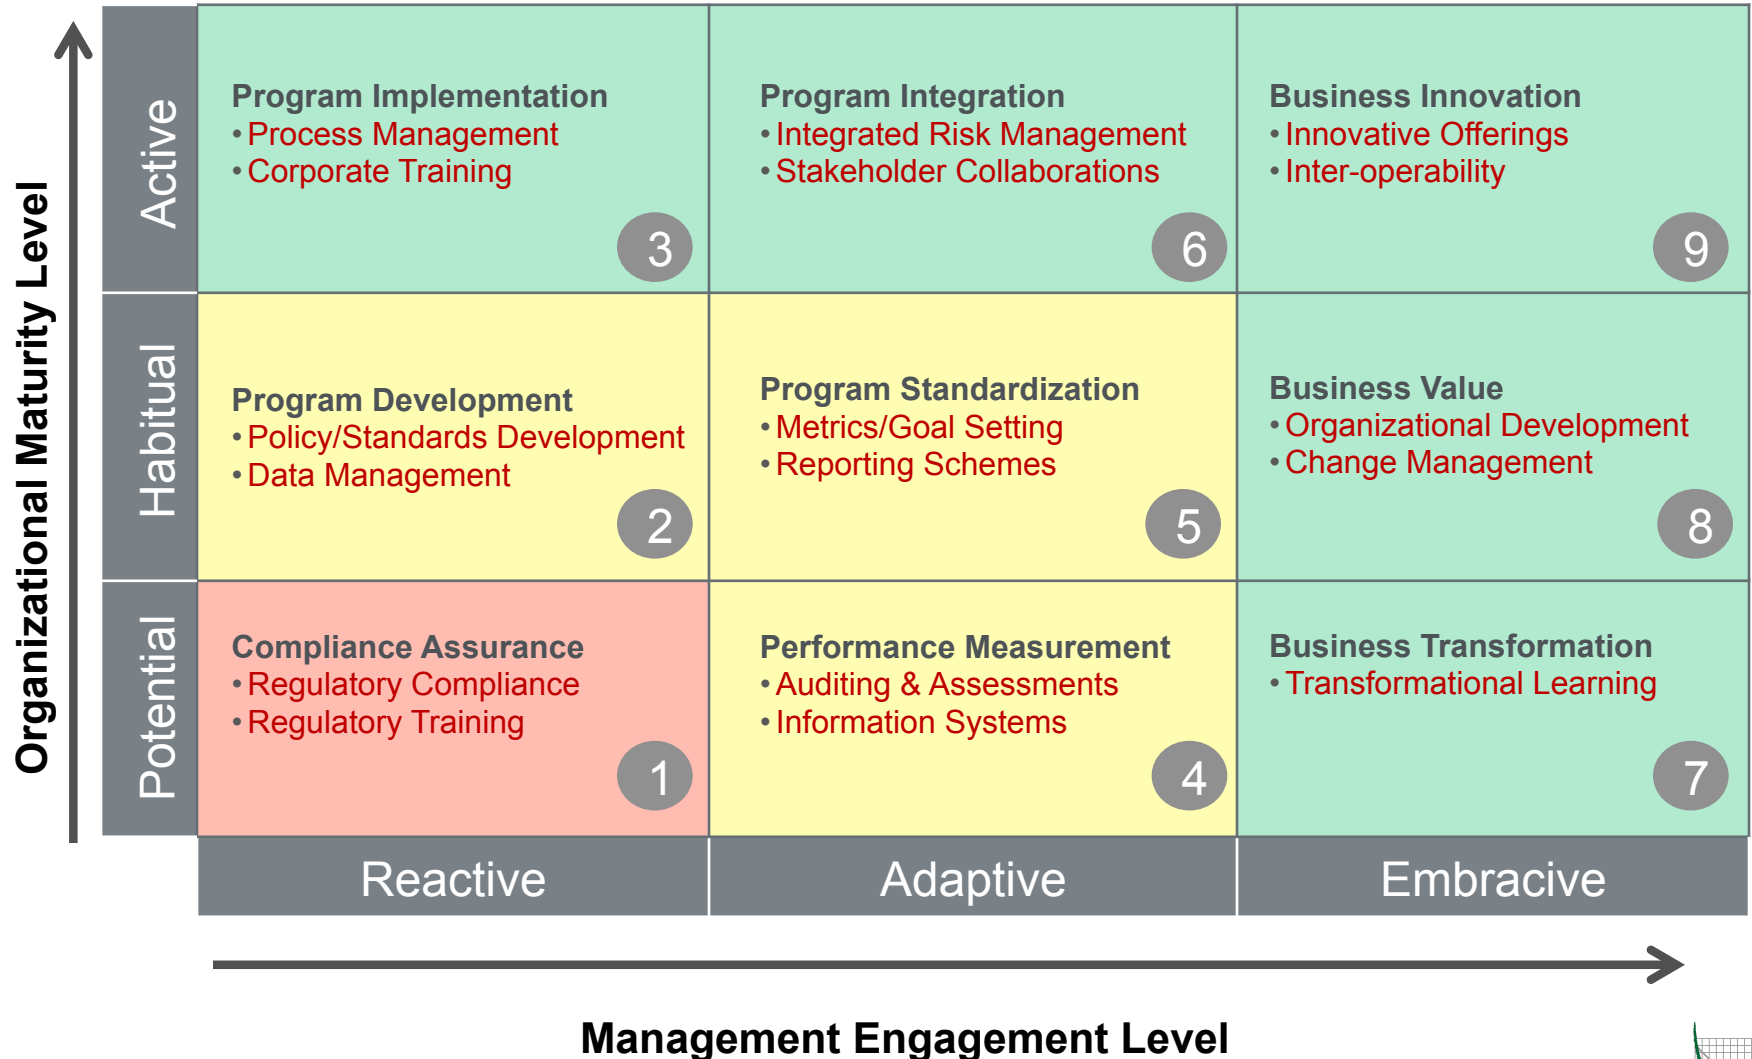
Organizational Maturity Level

| | Reactive | Adaptive | Embracive |
|---|---|---|---|
| Active | Program Implementation • Process Management • Corporate Training 3 | Program Integration • Integrated Risk Management • Stakeholder Collaborations 6 | Business Innovation • Innovative Offerings • Inter-operability 9 |
| Habitual | Program Development • Policy/Standards Development • Data Management 2 | Program Standardization • Metrics/Goal Setting • Reporting Schemes 5 | Business Value • Organizational Development • Change Management 8 |
| Potential | Compliance Assurance • Regulatory Compliance • Regulatory Training 1 | Performance Measurement • Auditing & Assessments • Information Systems 4 | Business Transformation • Transformational Learning 7 |

Management Engagement Level